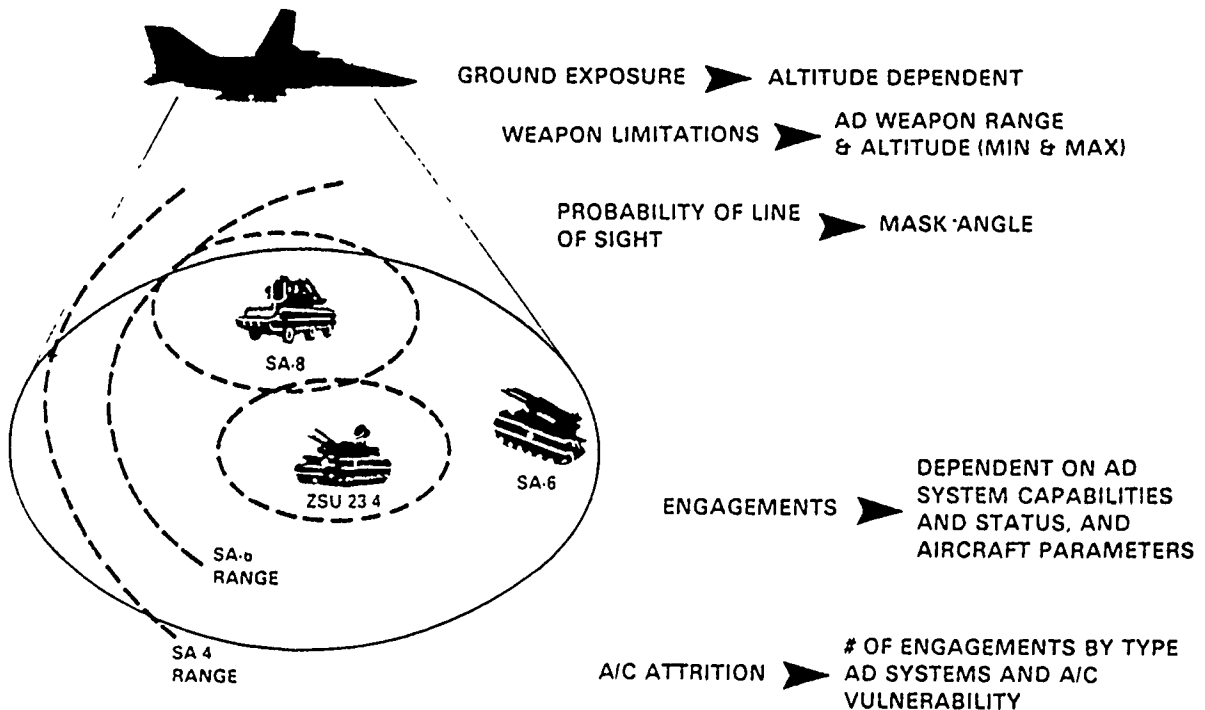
GROUND EXPOSURE ALTITUDE DEPENDENT

WEAPON LIMITATIONS AD WEAPON RANGE & ALTITUDE (MIN & MAX)

PROBABILITY OF LINE OF SIGHT MASK ANGLE

SA-8

ZSU 23 4

SA-6

SA-6 RANGE

SA 4 RANGE

ENGAGEMENTS DEPENDENT ON AD SYSTEM CAPABILITIES AND STATUS, AND AIRCRAFT PARAMETERS

A/C ATTRITION # OF ENGAGEMENTS BY TYPE AD SYSTEMS AND A/C VULNERABILITY